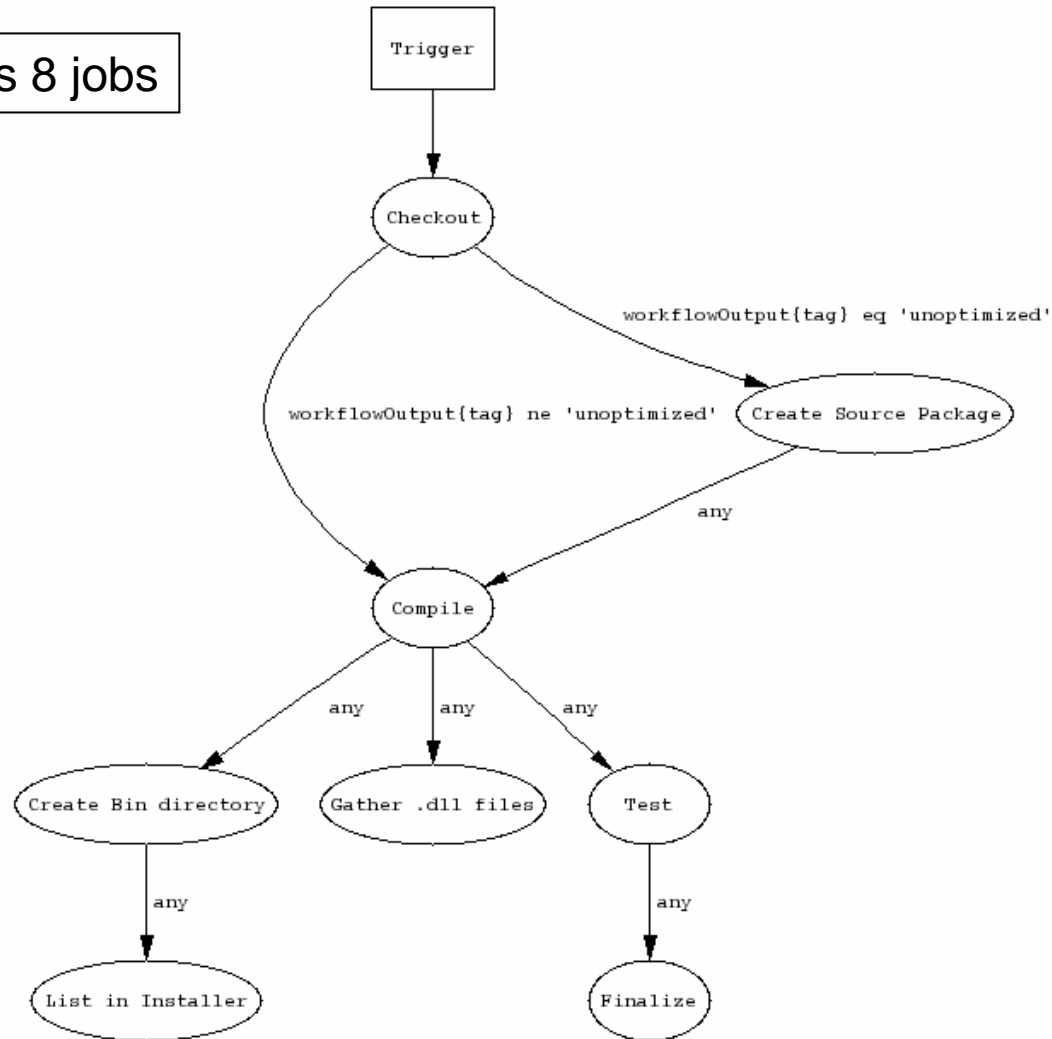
s 8 jobs

Trigger

Checkout

workflowOutput{tag} eq 'unoptimized'

workflowOutput{tag} ne 'unoptimized'

Create Source Package

any

Compile

any

any

any

Create Bin directory

Gather .dll files

Test

any

any

List in Installer

Finalize